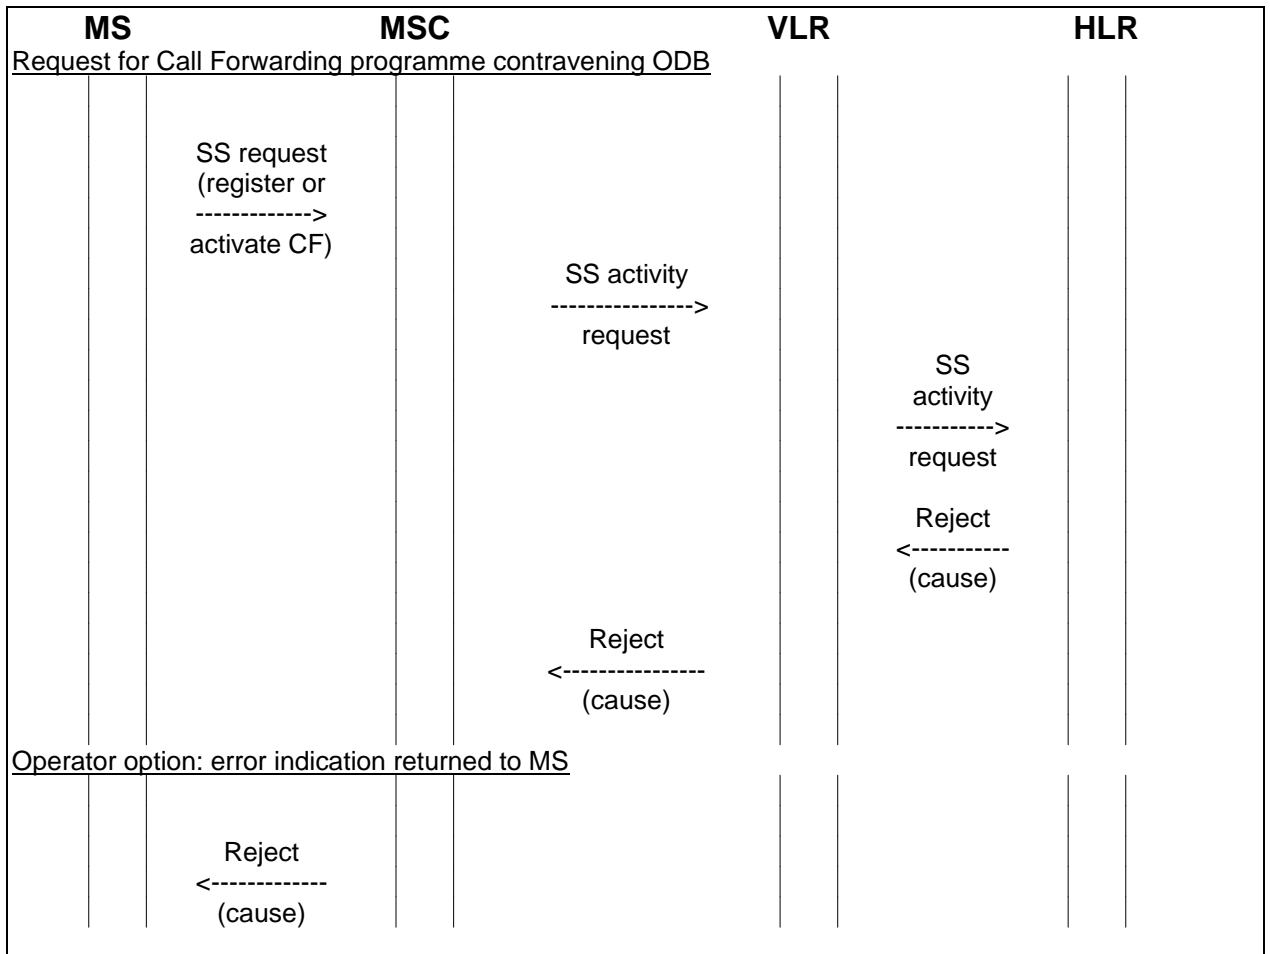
MS MSC VLR HLR

Request for Call Forwarding programme contravening ODB

SS request
(register or
------------->
activate CF)

SS activity
---------------->
request

SS
activity
----------->
request

Reject
<-----------
(cause)

Reject
<----------------
(cause)

Operator option: error indication returned to MS

Reject
<-------------
(cause)